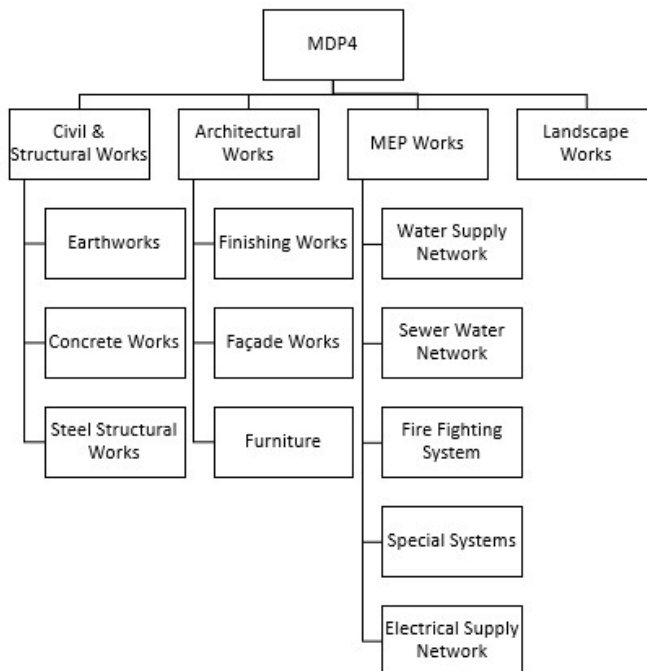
MDP4

Civil & Structural Works

Earthworks

Concrete Works

Steel Structural Works

Architectural Works

Finishing Works

Façade Works

Furniture

MEP Works

Water Supply Network

Sewer Water Network

Fire Fighting System

Special Systems

Electrical Supply Network

Landscape Works